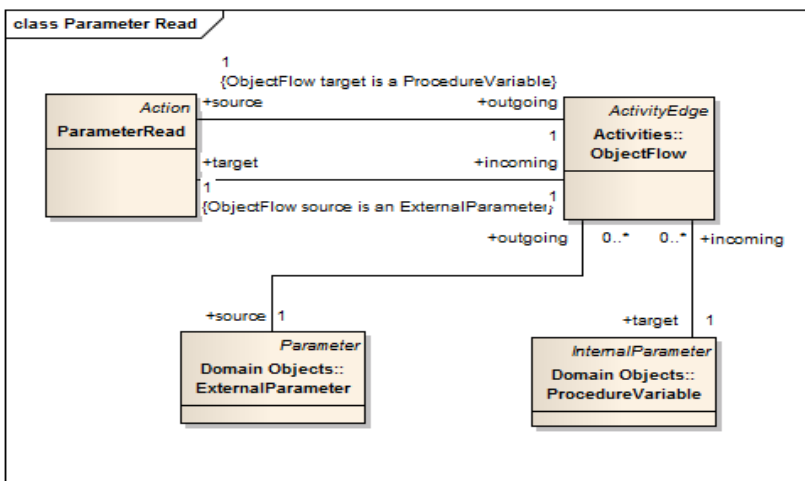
class Parameter Read

1
{ObjectFlow target is a ProcedureVariable}

Action
ParameterRead

+source
+outgoing
1

ActivityEdge
Activities::
ObjectFlow

+target
+incoming
1
1
{ObjectFlow source is an ExternalParameter}

+outgoing
0..*
0..*
+incoming

+source
1

Parameter
Domain Objects::
ExternalParameter

+target
1

InternalParameter
Domain Objects::
ProcedureVariable